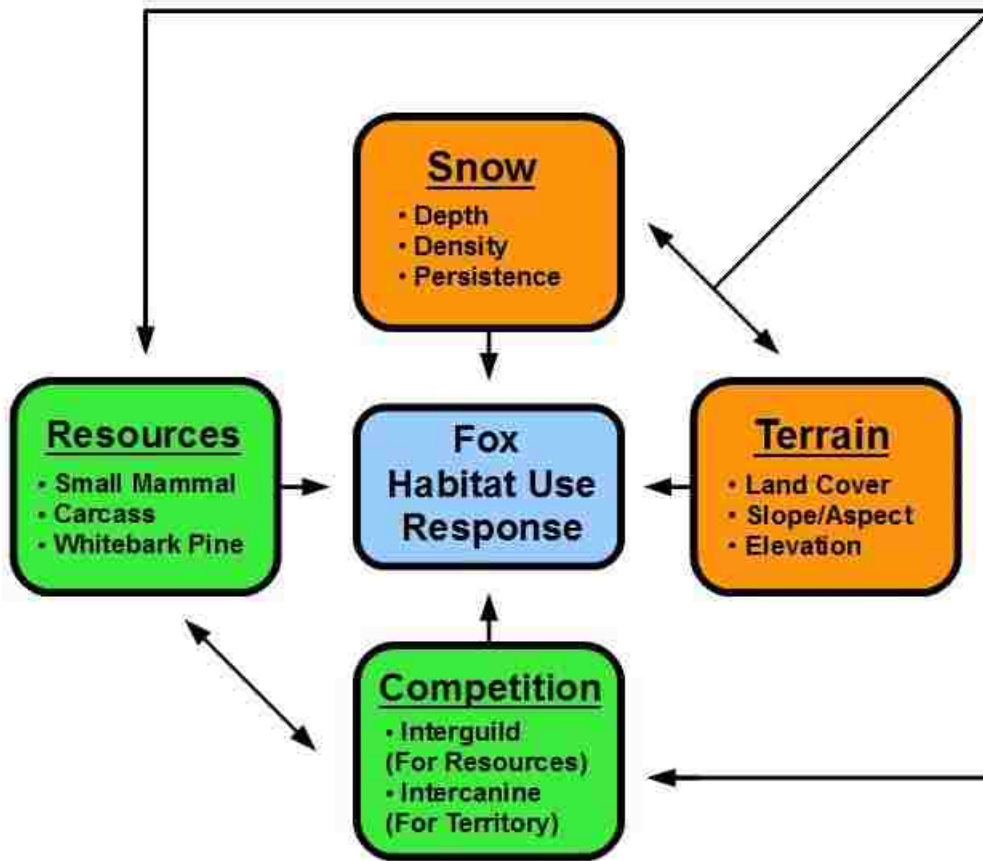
Snow
• Depth
• Density
• Persistence

Resources
• Small Mammal
• Carcass
• Whitebark Pine

Fox Habitat Use Response

Terrain
• Land Cover
• Slope/Aspect
• Elevation

Competition
• Interguild (For Resources)
• Intercanine (For Territory)